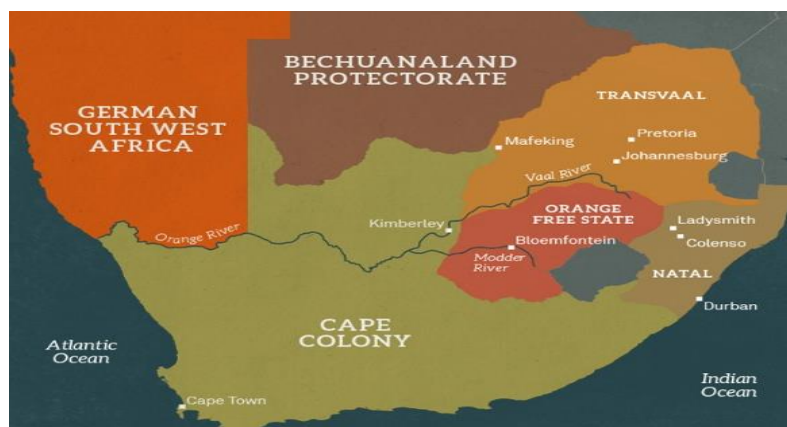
BECHUANALAND PROTECTORATE

GERMAN SOUTH WEST AFRICA

TRANSVAAL

Mafeking

Pretoria

Johannesburg

Vaal River

Kimberley

ORANGE FREE STATE

Ladysmith

Colenso

Orange River

Bloemfontein

Modder River

NATAL

Durban

Atlantic Ocean

CAPE COLONY

Indian Ocean

Cape Town